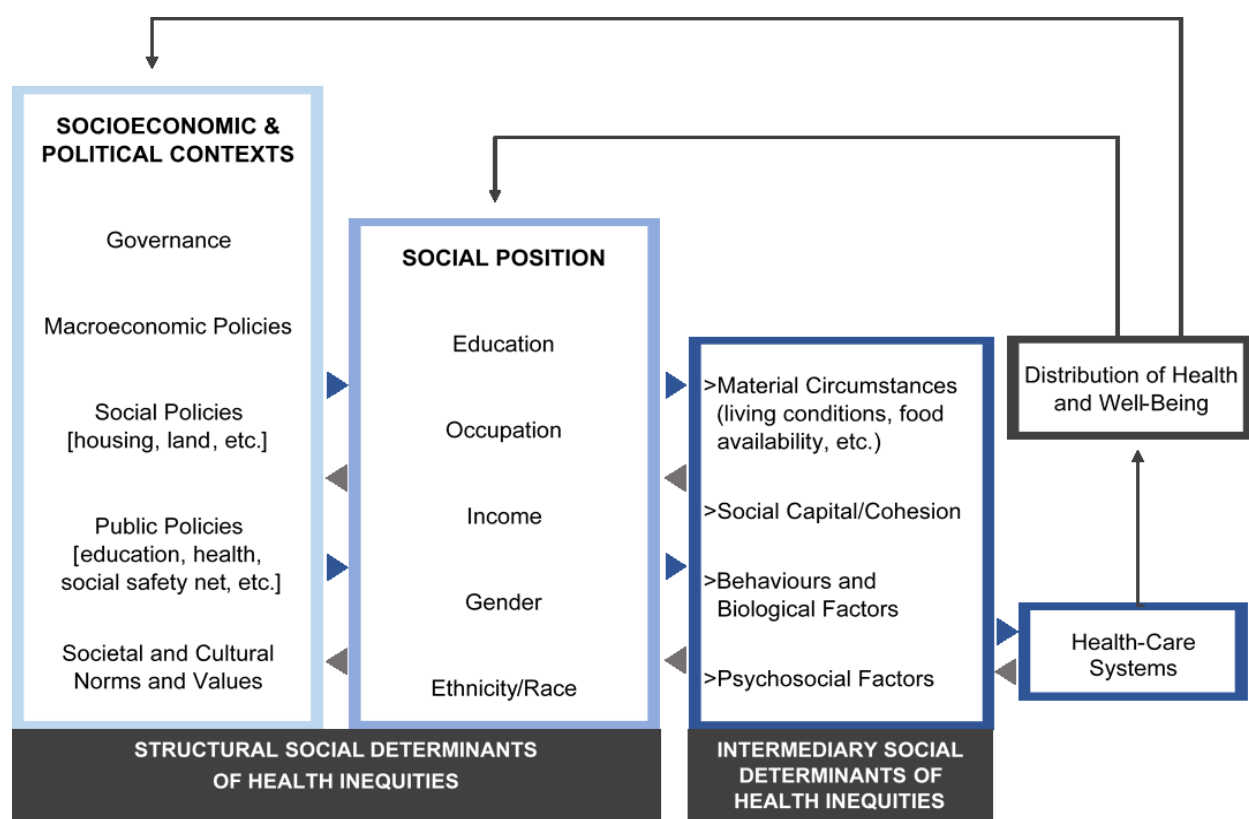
SOCIOECONOMIC & POLITICAL CONTEXTS

Governance

Macroeconomic Policies

Social Policies [housing, land, etc.]

Public Policies [education, health, social safety net, etc.]

Societal and Cultural Norms and Values

SOCIAL POSITION

Education

Occupation

Income

Gender

Ethnicity/Race

>Material Circumstances (living conditions, food availability, etc.)

>Social Capital/Cohesion

>Behaviours and Biological Factors

>Psychosocial Factors

Distribution of Health and Well-Being

Health-Care Systems

STRUCTURAL SOCIAL DETERMINANTS OF HEALTH INEQUITIES

INTERMEDIARY SOCIAL DETERMINANTS OF HEALTH INEQUITIES